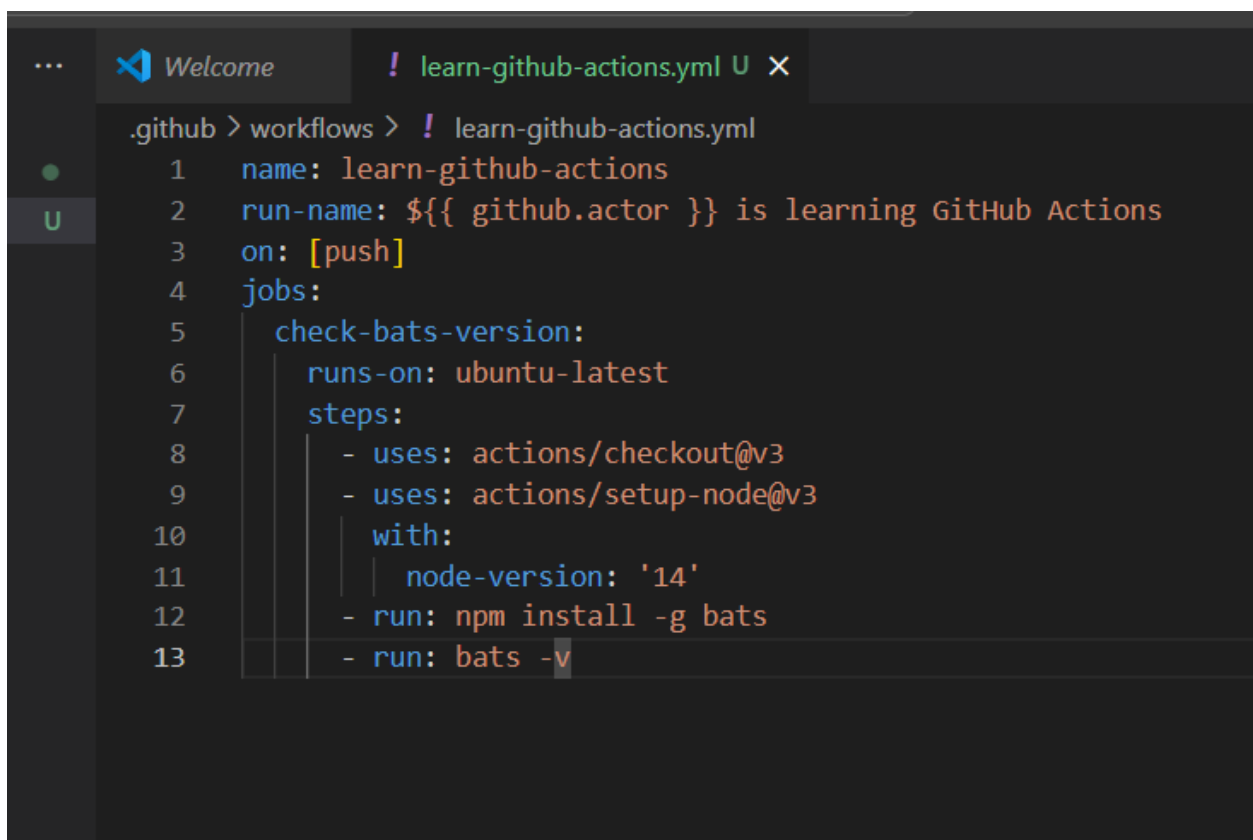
...
Welcome
! learn-github-actions.yml U ×
.github > workflows > ! learn-github-actions.yml
U
1 name: learn-github-actions
2 run-name: ${{ github.actor }} is learning GitHub Actions
3 on: [push]
4 jobs:
5 check-bats-version:
6 runs-on: ubuntu-latest
7 steps:
8 - uses: actions/checkout@v3
9 - uses: actions/setup-node@v3
10 with:
11 node-version: '14'
12 - run: npm install -g bats
13 - run: bats -v